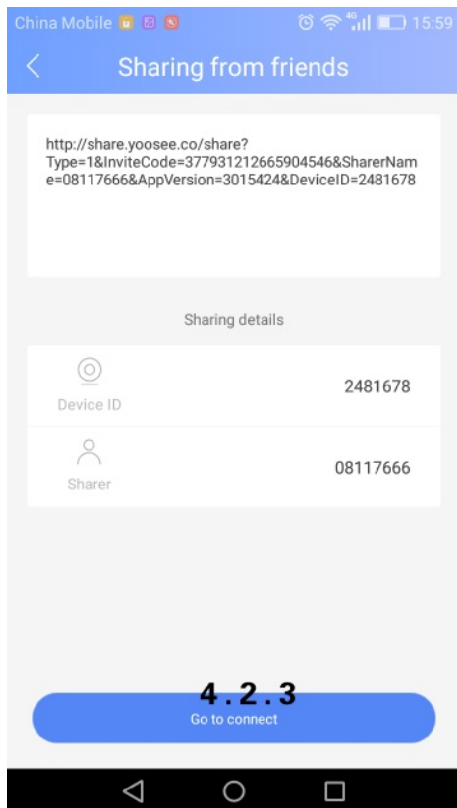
China Mobile 4G 15:59

Sharing from friends

http://share.yoosee.co/share?Type=1&InviteCode=377931212665904546&SharerName=08117666&AppVersion=3015424&DeviceID=2481678

Sharing details

Device ID 2481678

Sharer 08117666

4.2.3

Go to connect